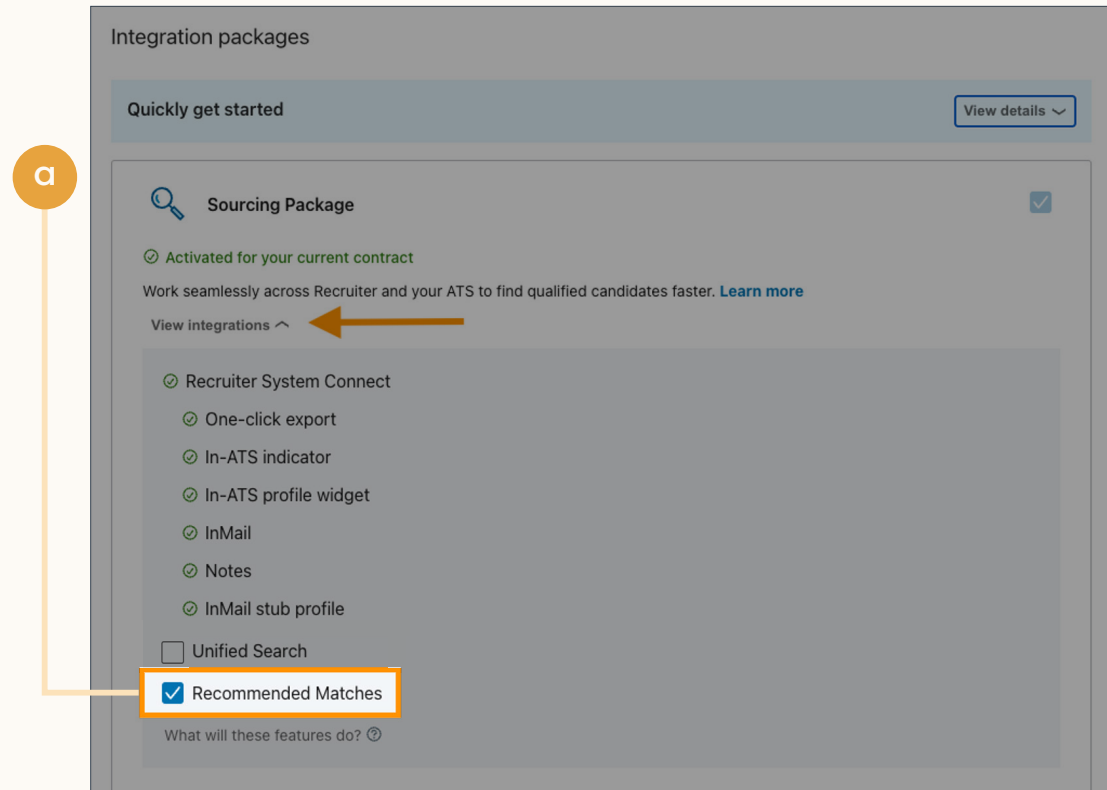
Integration packages

Quickly get started

View details

a

Sourcing Package

Activated for your current contract

Work seamlessly across Recruiter and your ATS to find qualified candidates faster. Learn more

View integrations

Recruiter System Connect

One-click export

In-ATS indicator

In-ATS profile widget

InMail

Notes

InMail stub profile

Unified Search

Recommended Matches

What will these features do?